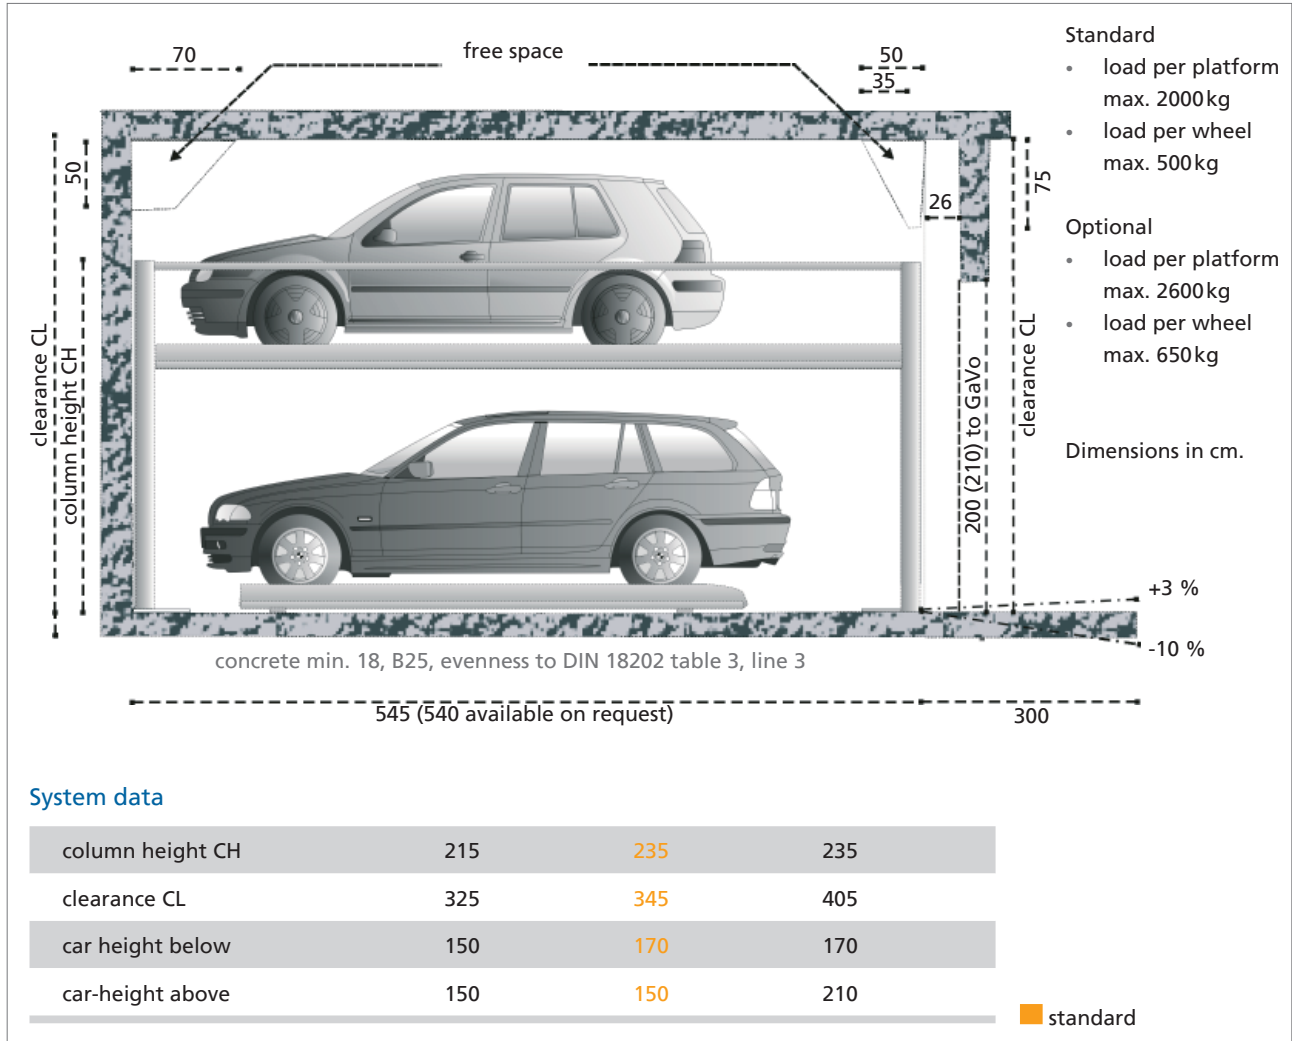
70

free space

50

35

50

clearance CL

column height CH

26

75

200 (210) to GaVo

clearance CL

+3 %

-10 %

concrete min. 18, B25, evenness to DIN 18202 table 3, line 3

545 (540 available on request)

300

Standard
• load per platform max. 2000 kg
• load per wheel max. 500 kg

Optional
• load per platform max. 2600 kg
• load per wheel max. 650 kg

Dimensions in cm.

System data

| column height CH | 215 | 235 | 235 |
|---|---|---|---|
| clearance CL | 325 | 345 | 405 |
| car height below | 150 | 170 | 170 |
| car-height above | 150 | 150 | 210 |

standard